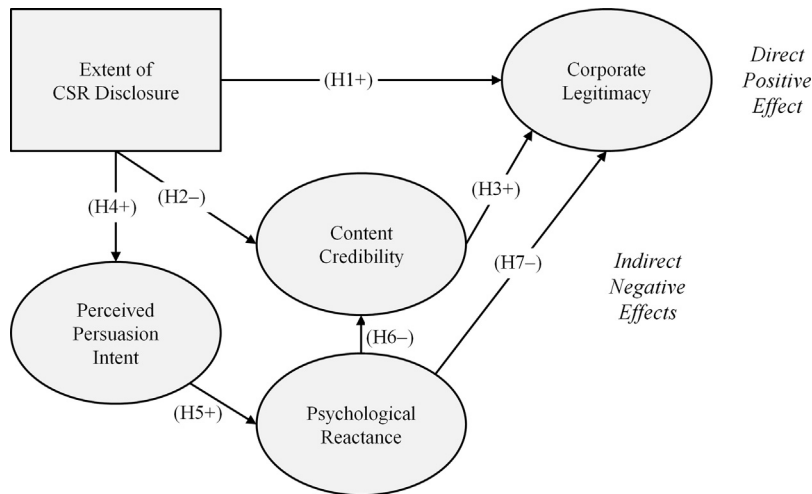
Extent of CSR Disclosure

(H1+)

Corporate Legitimacy

Direct Positive Effect

(H4+)

(H2–)

(H3+)

Content Credibility

(H7–)

Indirect Negative Effects

Perceived Persuasion Intent

(H6–)

(H5+)

Psychological Reactance